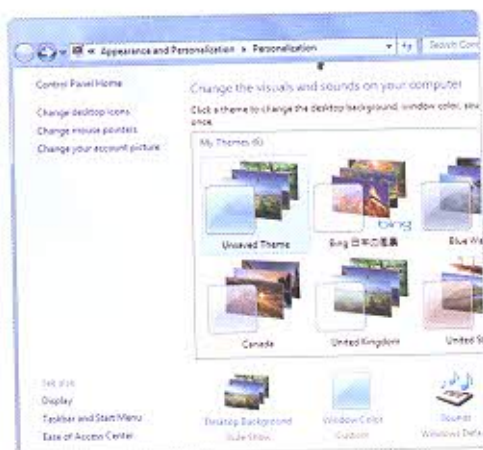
« Appearance and Personalization ▸ Personalization

Search Contr

Control Panel Home

Change desktop icons

Change mouse pointers

Change your account picture

Change the visuals and sounds on your computer

Click a theme to change the desktop background, window color, sou once.

My Themes (6)

Unsaved Theme

bing

Bing 日本の風景

Blue W

Canada

United Kingdom

United S

See also

Display

Taskbar and Start Menu

Ease of Access Center

Desktop Background

Slide Show

Window Color

Custom

Sounds

Windows Defa